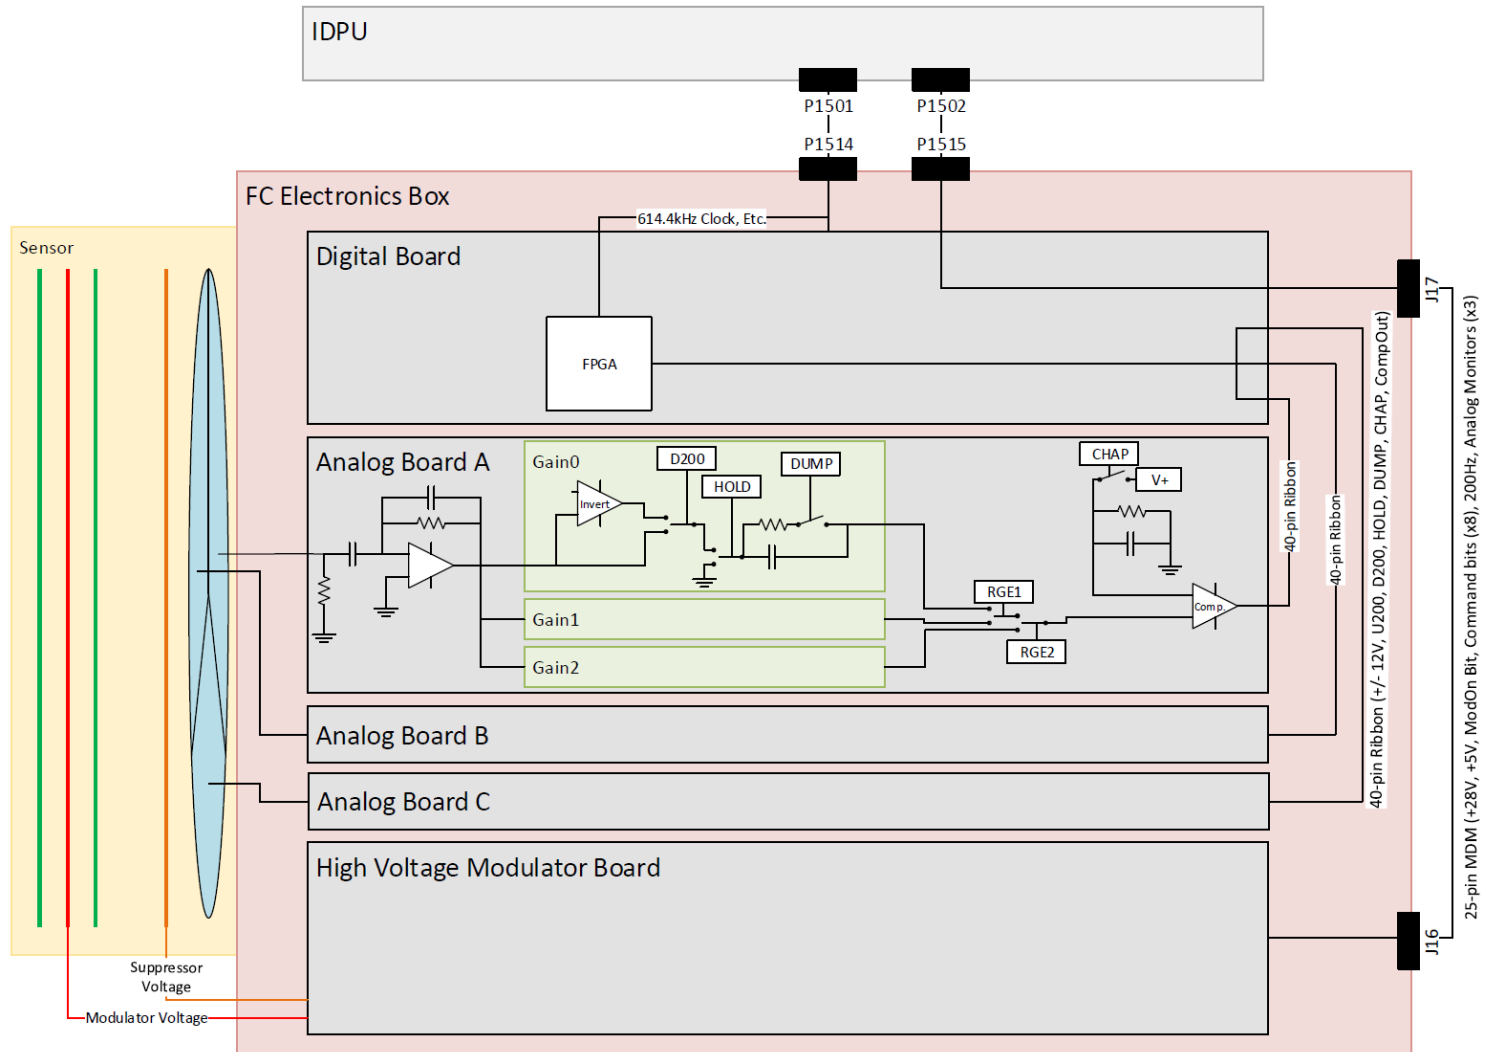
IDPU

P1501
P1514
P1502
P1515

FC Electronics Box

614.4kHz Clock, Etc.

Sensor

Digital Board

FPGA

J17

Analog Board A

Gain0

D200

HOLD

DUMP

Invert

CHAP

V+

RGE1

RGE2

Comp.

Gain1

Gain2

40-pin Ribbon

40-pin Ribbon

40-pin Ribbon (+/- 12V, U200, D200, HOLD, DUMP, CHAP, CompOut)

25-pin MDM (+28V, +5V, ModOn Bit, Command bits (x8), 200Hz, Analog Monitors (x3)

Analog Board B

Analog Board C

High Voltage Modulator Board

J16

Suppressor Voltage

Modulator Voltage